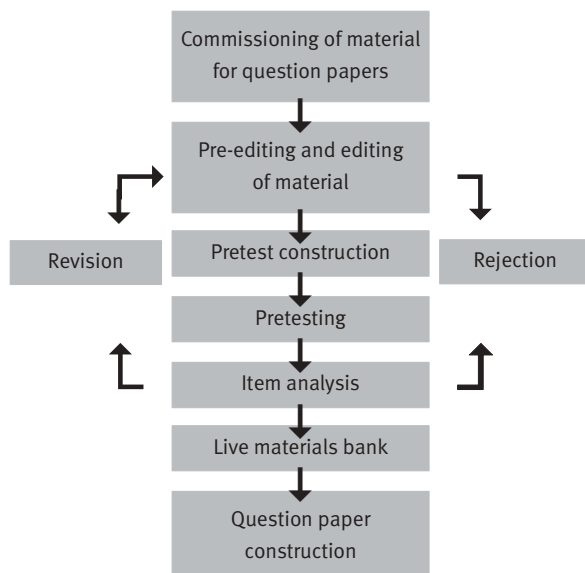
Commissioning of material for question papers

Pre-editing and editing of material

Revision

Pretest construction

Rejection

Pretesting

Item analysis

Live materials bank

Question paper construction